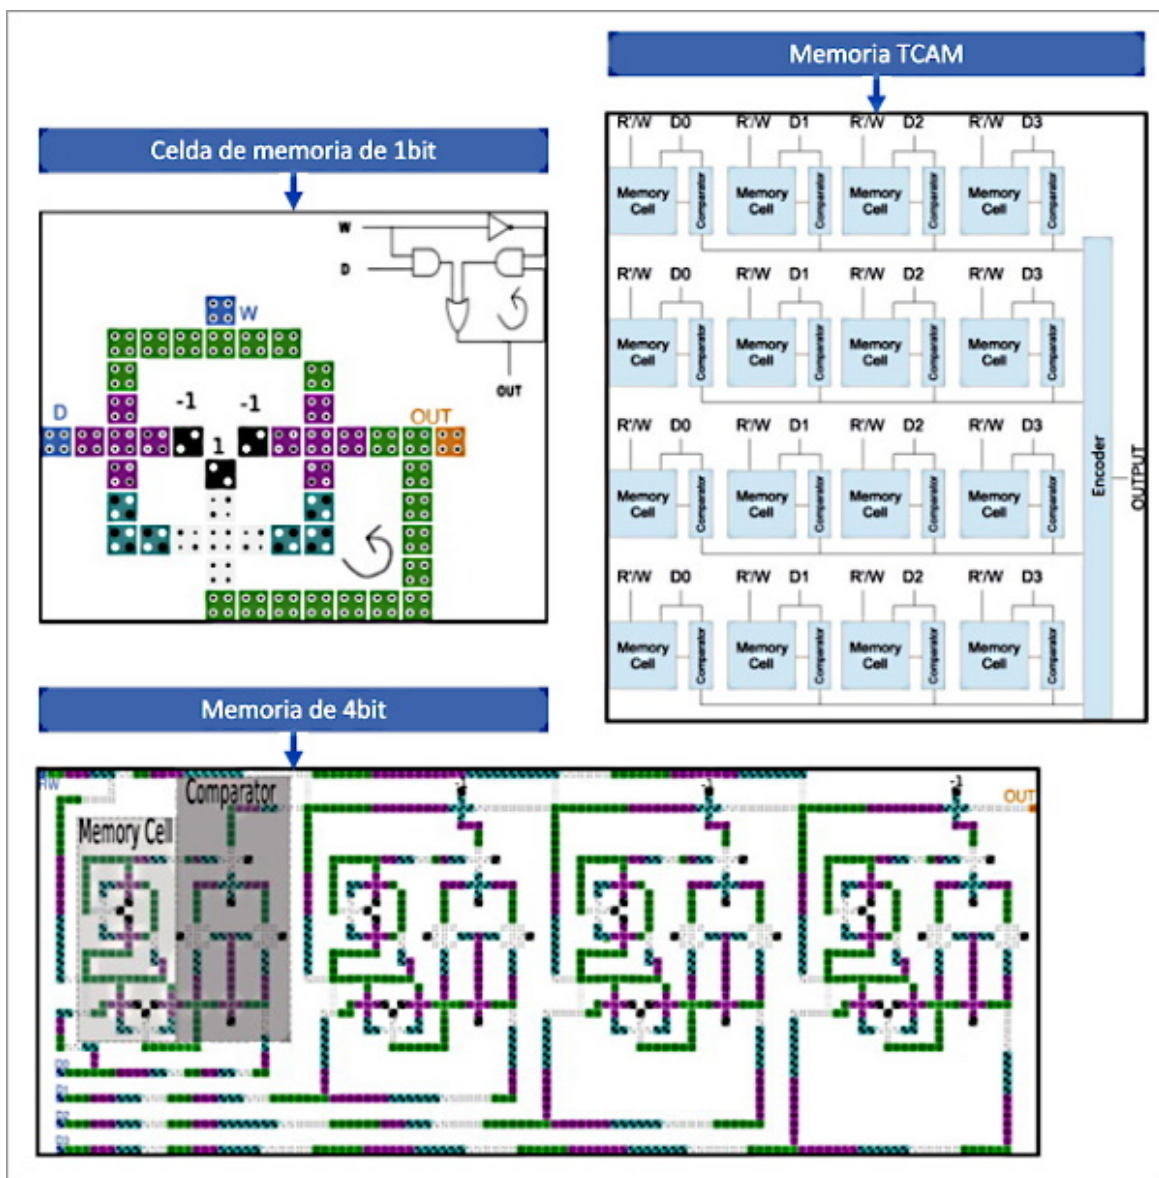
Memoria TCAM

Celda de memoria de 1bit

W

D

OUT

W

D

-1

-1

1

OUT

R'/W D0 R'/W D1 R'/W D2 R'/W D3

Memory Cell Comparator Memory Cell Comparator Memory Cell Comparator Memory Cell Comparator

R'/W D0 R'/W D1 R'/W D2 R'/W D3

Memory Cell Comparator Memory Cell Comparator Memory Cell Comparator Memory Cell Comparator

R'/W D0 R'/W D1 R'/W D2 R'/W D3

Memory Cell Comparator Memory Cell Comparator Memory Cell Comparator Memory Cell Comparator

R'/W D0 R'/W D1 R'/W D2 R'/W D3

Memory Cell Comparator Memory Cell Comparator Memory Cell Comparator Memory Cell Comparator

Encoder

OUTPUT

Memoria de 4bit

RW

Comparator

Memory Cell

-1

-1

-1

OUT

D0

D1

D2

D3